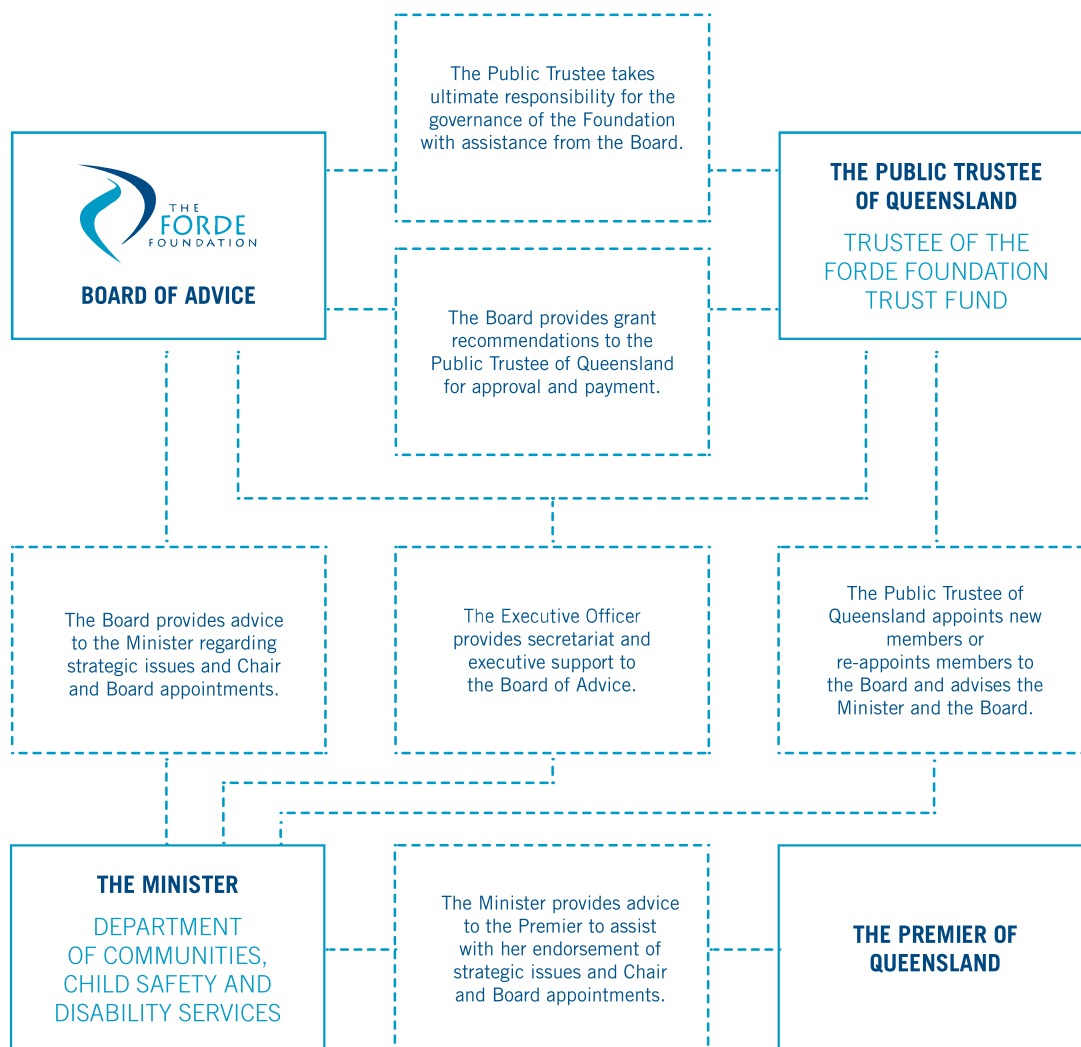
THE FORDE FOUNDATION

BOARD OF ADVICE

The Public Trustee takes ultimate responsibility for the governance of the Foundation with assistance from the Board.

THE PUBLIC TRUSTEE OF QUEENSLAND

TRUSTEE OF THE FORDE FOUNDATION TRUST FUND

The Board provides grant recommendations to the Public Trustee of Queensland for approval and payment.

The Board provides advice to the Minister regarding strategic issues and Chair and Board appointments.

The Executive Officer provides secretariat and executive support to the Board of Advice.

The Public Trustee of Queensland appoints new members or re-appoints members to the Board and advises the Minister and the Board.

THE MINISTER

DEPARTMENT OF COMMUNITIES, CHILD SAFETY AND DISABILITY SERVICES

The Minister provides advice to the Premier to assist with her endorsement of strategic issues and Chair and Board appointments.

THE PREMIER OF QUEENSLAND